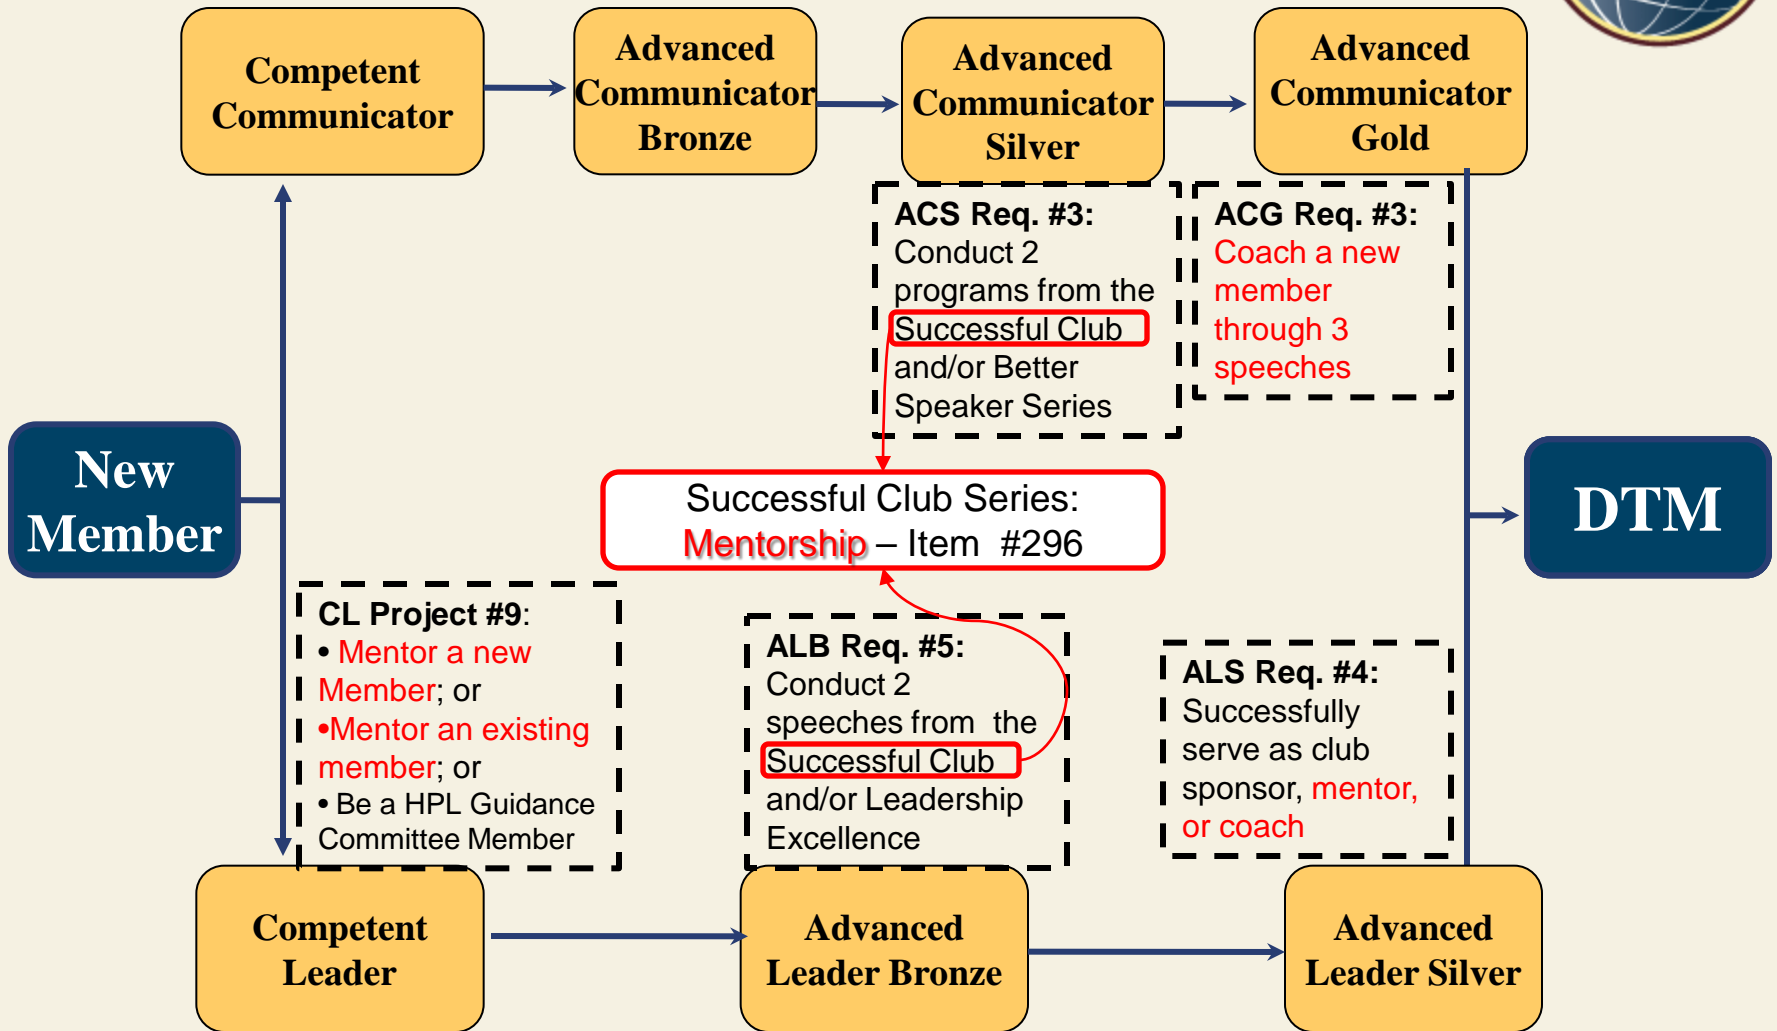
Competent Communicator

Advanced Communicator Bronze

Advanced Communicator Silver

Advanced Communicator Gold

ACS Req. #3: Conduct 2 programs from the Successful Club and/or Better Speaker Series

ACG Req. #3: Coach a new member through 3 speeches

New Member

Successful Club Series: Mentorship – Item #296

DTM

CL Project #9:
• Mentor a new Member; or
•Mentor an existing member; or
• Be a HPL Guidance Committee Member

ALB Req. #5: Conduct 2 speeches from the Successful Club and/or Leadership Excellence

ALS Req. #4: Successfully serve as club sponsor, mentor, or coach

Competent Leader

Advanced Leader Bronze

Advanced Leader Silver